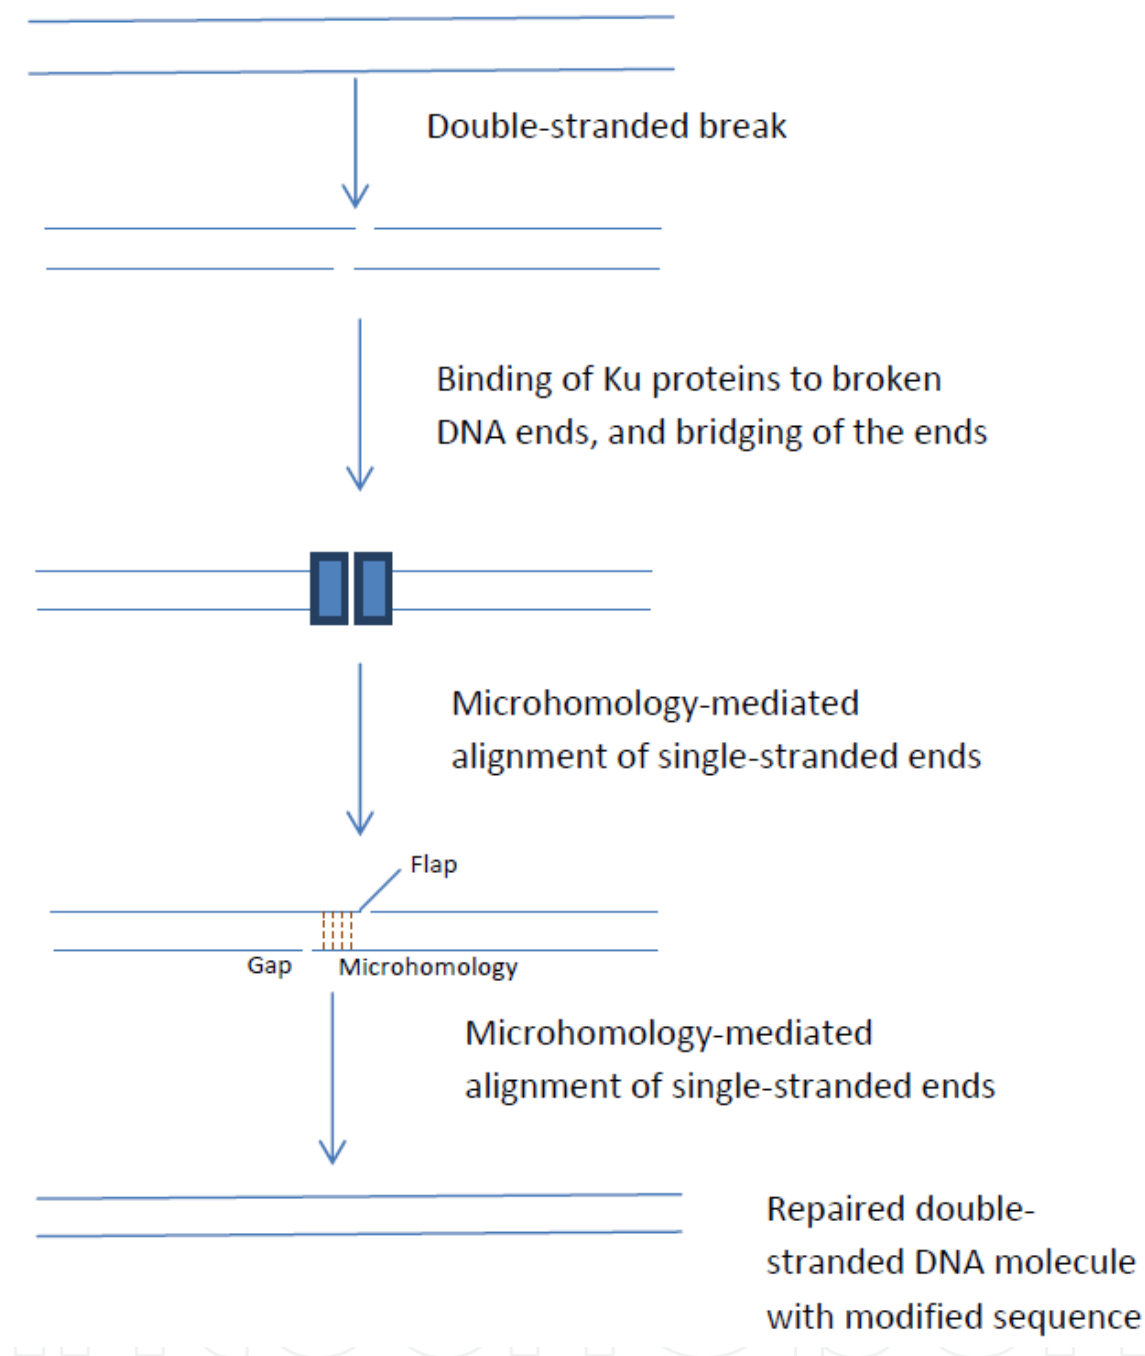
Double-stranded break

Binding of Ku proteins to broken DNA ends, and bridging of the ends

Microhomology-mediated alignment of single-stranded ends

Flap

Gap

Microhomology

Microhomology-mediated alignment of single-stranded ends

Repaired double-stranded DNA molecule with modified sequence